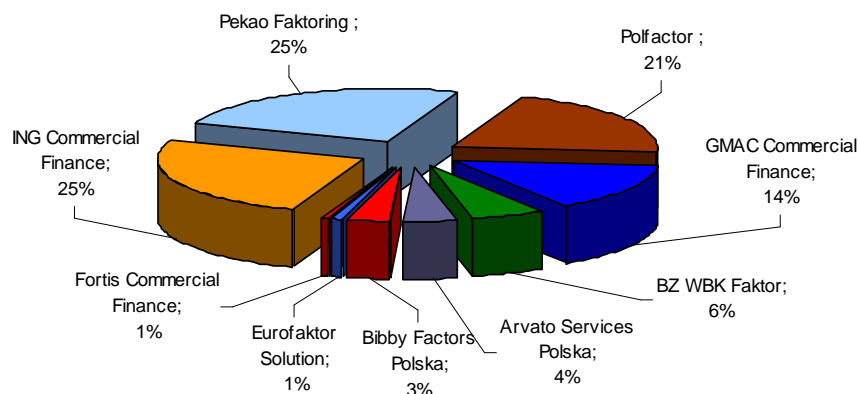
Pekao Faktoring ;
25%

Polfactor ;
21%

ING Commercial Finance;
25%

GMAC Commercial Finance;
14%

Fortis Commercial Finance;
1%

BZ WBK Faktor;
6%

Eurofaktor Solution;
1%

Bibby Factors Polska;
3%

Arvato Services Polska;
4%